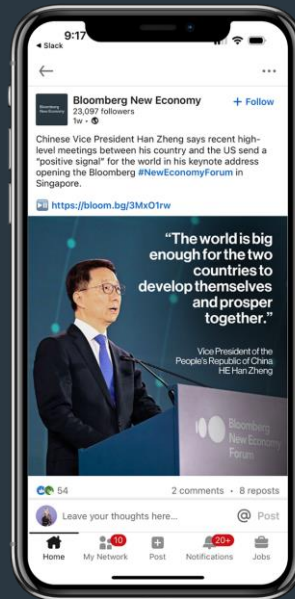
9:17
◂ Slack

Bloomberg New Economy
Bloomberg New Economy
23,097 followers
1w •
+ Follow

Chinese Vice President Han Zheng says recent high-level meetings between his country and the US send a "positive signal" for the world in his keynote address opening the Bloomberg #NewEconomyForum in Singapore.

https://bloom.bg/3MxO1rw

"The world is big enough for the two countries to develop themselves and prosper together."

Vice President of the People's Republic of China
HE Han Zheng

Bloomberg New Economy Forum

54
2 comments • 8 reposts

Leave your thoughts here...
Post

Home
10
My Network
Post
20+
Notifications
Jobs